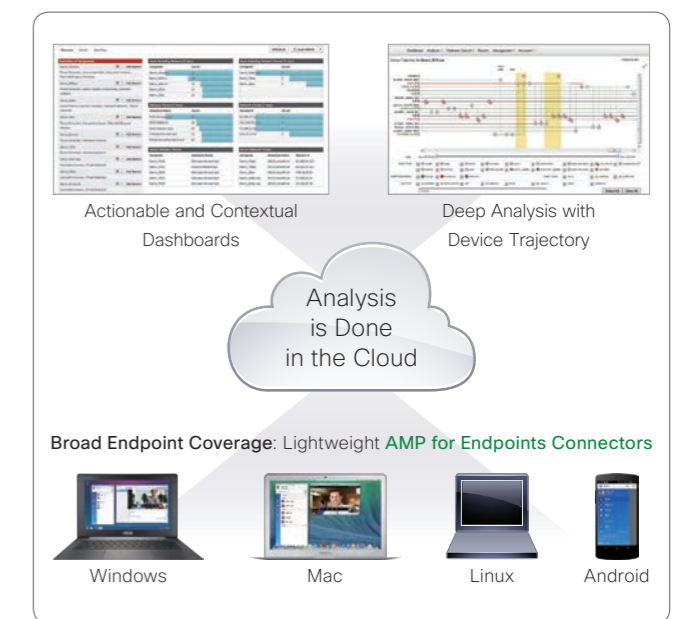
Actionable and Contextual Dashboards

Deep Analysis with Device Trajectory

Analysis is Done in the Cloud

Broad Endpoint Coverage: Lightweight AMP for Endpoints Connectors

Windows

Mac

Linux

Android